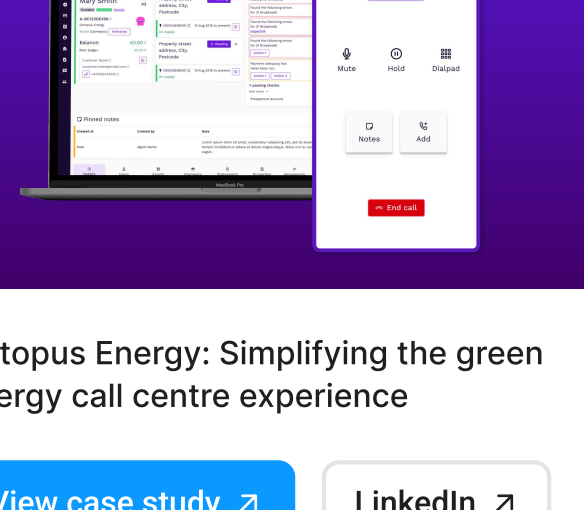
Mary Smith

A-0012DE456

Octopus Energy

Balance:

Customer Name 2

Property street address, City, Postcode

Found the following errors for 21 Broadwalk:

Payment company has never been run

1 passing checks

Pinned notes

Created at

Created by

Note

Agent Name

Lorem ipsum dolor sit amet, consectetur adipiscing elit, sed do eiusmod tempor incididunt ut labore et dolore magna aliqua. Tellus elit an sapien.

MacBook Pro

Mute

Hold

Dialpad

Notes

Add

End call

topus Energy: Simplifying the green ergy call centre experience

View case study ↗

LinkedIn ↗